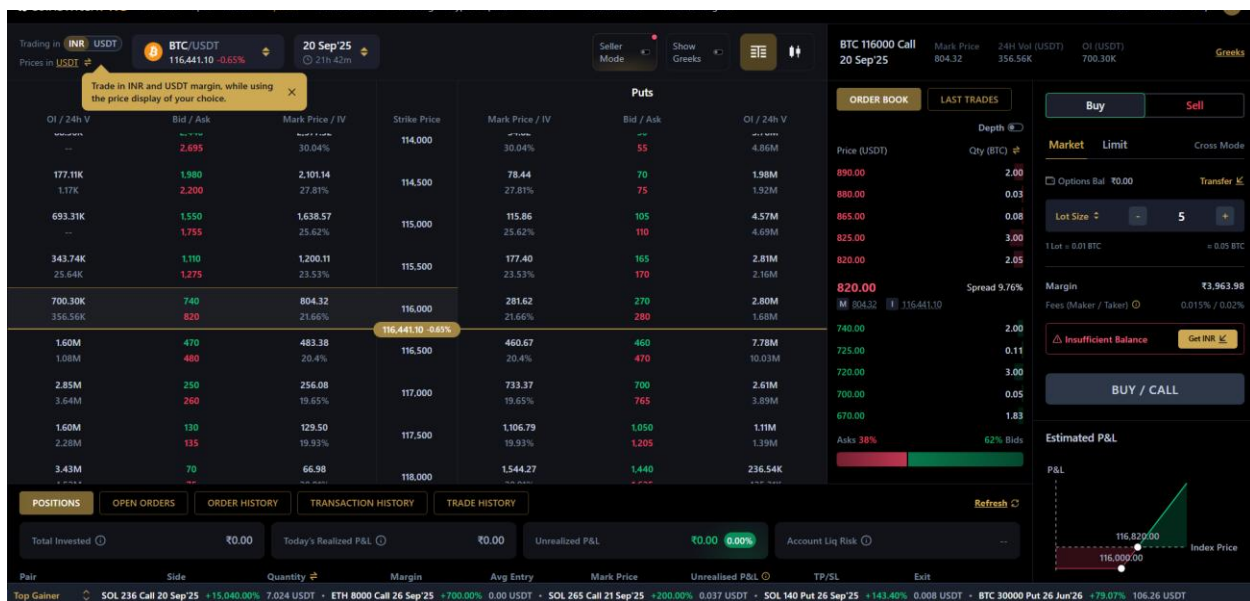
Trading in INR USDT
Prices in USDT

BTC/USDT
116,441.10 -0.65%

20 Sep'25
21h 42m

Trade in INR and USDT margin, while using the price display of your choice.

Seller Mode

Show Greeks

BTC 116000 Call
20 Sep'25

Mark Price
804.32

24H Vol (USDT)
356.56K

OI (USDT)
700.30K

Greeks

Puts

| OI / 24h V | Bid / Ask | Mark Price / IV | Strike Price | Mark Price / IV | Bid / Ask | OI / 24h V |
|---|---|---|---|---|---|---|
| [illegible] / -- | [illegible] / 2,695 | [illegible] / 30.04% | 114,000 | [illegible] / 30.04% | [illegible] / 55 | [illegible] / 4.86M |
| 177.11K / 1.17K | 1,980 / 2,200 | 2,101.14 / 27.81% | 114,500 | 78.44 / 27.81% | 70 / 75 | 1.98M / 1.92M |
| 693.31K / -- | 1,550 / 1,755 | 1,638.57 / 25.62% | 115,000 | 115.86 / 25.62% | 105 / 110 | 4.57M / 4.69M |
| 343.74K / 25.64K | 1,110 / 1,275 | 1,200.11 / 23.53% | 115,500 | 177.40 / 23.53% | 165 / 170 | 2.81M / 2.16M |
| 700.30K / 356.56K | 740 / 820 | 804.32 / 21.66% | 116,000 | 281.62 / 21.66% | 270 / 280 | 2.80M / 1.68M |
| 1.60M / 1.08M | 470 / 480 | 483.38 / 20.4% | 116,500 | 460.67 / 20.4% | 460 / 470 | 7.78M / 10.03M |
| 2.85M / 3.64M | 250 / 260 | 256.08 / 19.65% | 117,000 | 733.37 / 19.65% | 700 / 765 | 2.61M / 3.89M |
| 1.60M / 2.28M | 130 / 135 | 129.50 / 19.93% | 117,500 | 1,106.79 / 19.93% | 1,050 / 1,205 | 1.11M / 1.39M |
| 3.43M / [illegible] | 70 / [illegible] | 66.98 / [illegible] | 118,000 | 1,544.27 / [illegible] | 1,440 / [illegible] | 236.54K / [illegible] |

116,441.10 -0.65%

ORDER BOOK
LAST TRADES
Depth

| Price (USDT) | Qty (BTC) |
|---|---|
| 890.00 | 2.00 |
| 880.00 | 0.03 |
| 865.00 | 0.08 |
| 825.00 | 3.00 |
| 820.00 | 2.05 |

820.00
Spread 9.76%
M 804.32 I 116,441.10

| 740.00 | 2.00 |
|---|---|
| 725.00 | 0.11 |
| 720.00 | 3.00 |
| 700.00 | 0.05 |
| 670.00 | 1.83 |

Asks 38%
62% Bids

Buy
Sell
Market
Limit
Cross Mode
Options Bal ₹0.00
Transfer
Lot Size
5
1 Lot = 0.01 BTC
= 0.05 BTC
Margin
₹3,963.98
Fees (Maker / Taker)
0.015% / 0.02%
Insufficient Balance
Get INR
BUY / CALL
Estimated P&L
P&L
116,820.00
116,000.00
Index Price

POSITIONS
OPEN ORDERS
ORDER HISTORY
TRANSACTION HISTORY
TRADE HISTORY
Refresh

Total Invested ₹0.00
Today's Realized P&L ₹0.00
Unrealized P&L ₹0.00 0.00%
Account Liq Risk --

Pair
Side
Quantity
Margin
Avg Entry
Mark Price
Unrealised P&L
TP/SL
Exit

Top Gainer SOL 236 Call 20 Sep'25 +15,040.00% 7.024 USDT • ETH 8000 Call 26 Sep'25 +700.00% 0.00 USDT • SOL 265 Call 21 Sep'25 +200.00% 0.037 USDT • SOL 140 Put 26 Sep'25 +143.40% 0.008 USDT • BTC 30000 Put 26 Jun'26 +79.07% 106.26 USDT